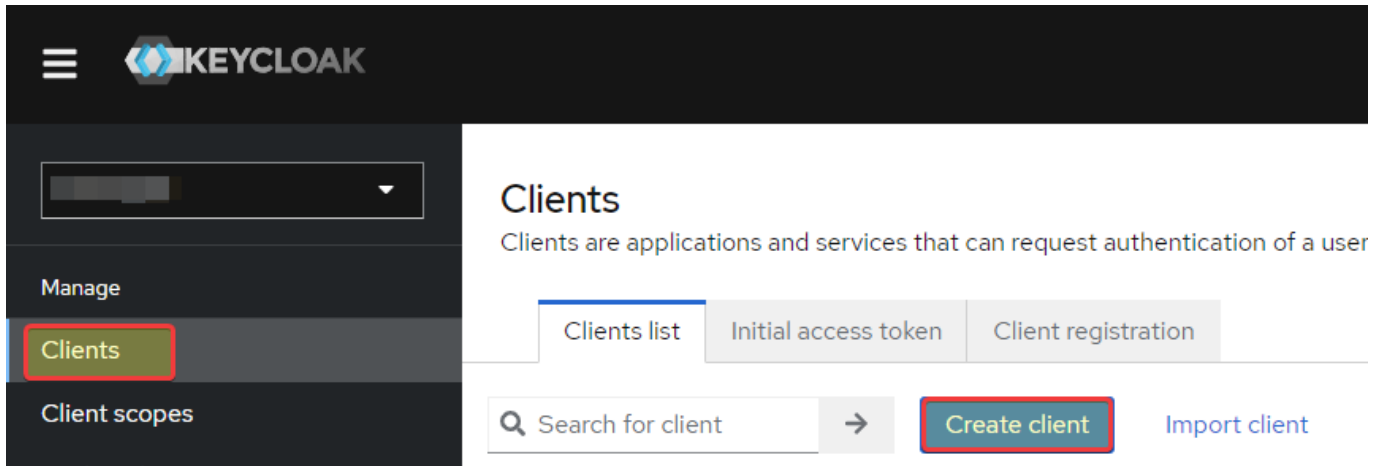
KEYCLOAK

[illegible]

Manage

Clients

Client scopes

Clients

Clients are applications and services that can request authentication of a user

Clients list | Initial access token | Client registration

Search for client

Create client

Import client